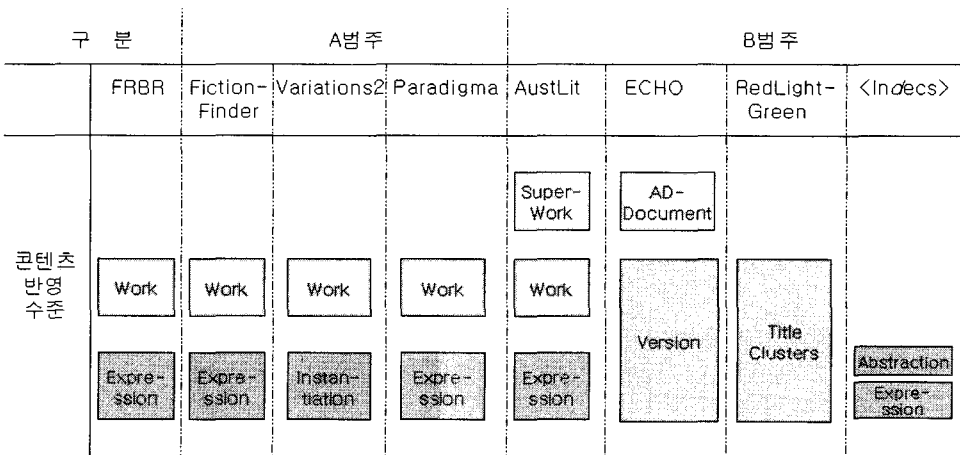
| 구 분 | A범주 | | | | B범주 | | | |
|---|---|---|---|---|---|---|---|---|
| | FRBR | Fiction-Finder | Variations2 | Paradigma | AustLit | ECHO | RedLight-Green | <Indecs> |
| 콘텐츠 반영 수준 | | | | | Super-Work | AD-Document | | |
| | Work | Work | Work | Work | Work | Version | Title Clusters | |
| | Expression | Expression | Instantiation | Expression | Expression | | | Abstraction |
| | | | | | | | | Expression |